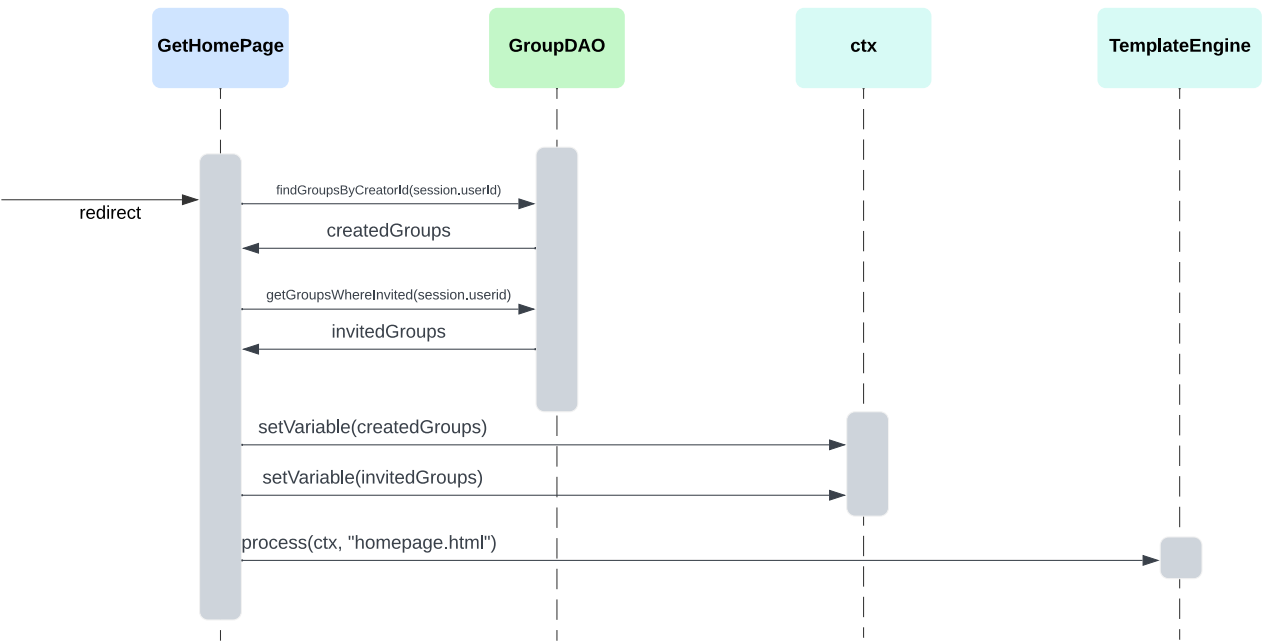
GetHomePage

GroupDAO

ctx

TemplateEngine

redirect

findGroupsByCreatorId(session.userId)

createdGroups

getGroupsWhereInvited(session.userid)

invitedGroups

setVariable(createdGroups)

setVariable(invitedGroups)

process(ctx, "homepage.html")